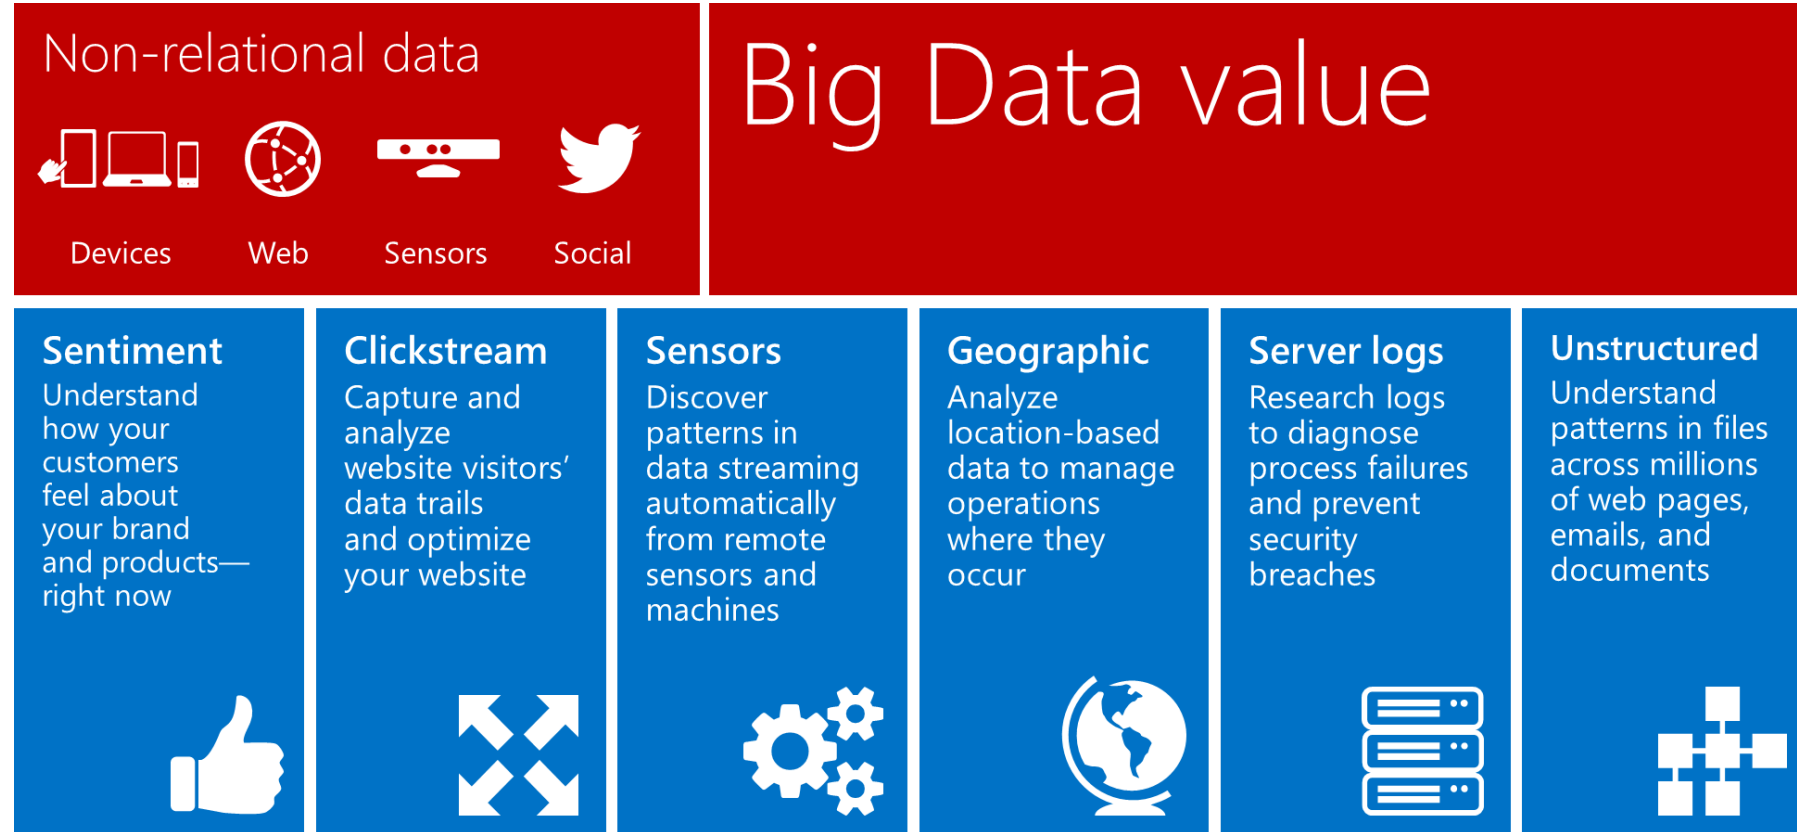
Non-relational data

Devices Web Sensors Social

Big Data value

Sentiment
Understand how your customers feel about your brand and products—right now

Clickstream
Capture and analyze website visitors' data trails and optimize your website

Sensors
Discover patterns in data streaming automatically from remote sensors and machines

Geographic
Analyze location-based data to manage operations where they occur

Server logs
Research logs to diagnose process failures and prevent security breaches

Unstructured
Understand patterns in files across millions of web pages, emails, and documents